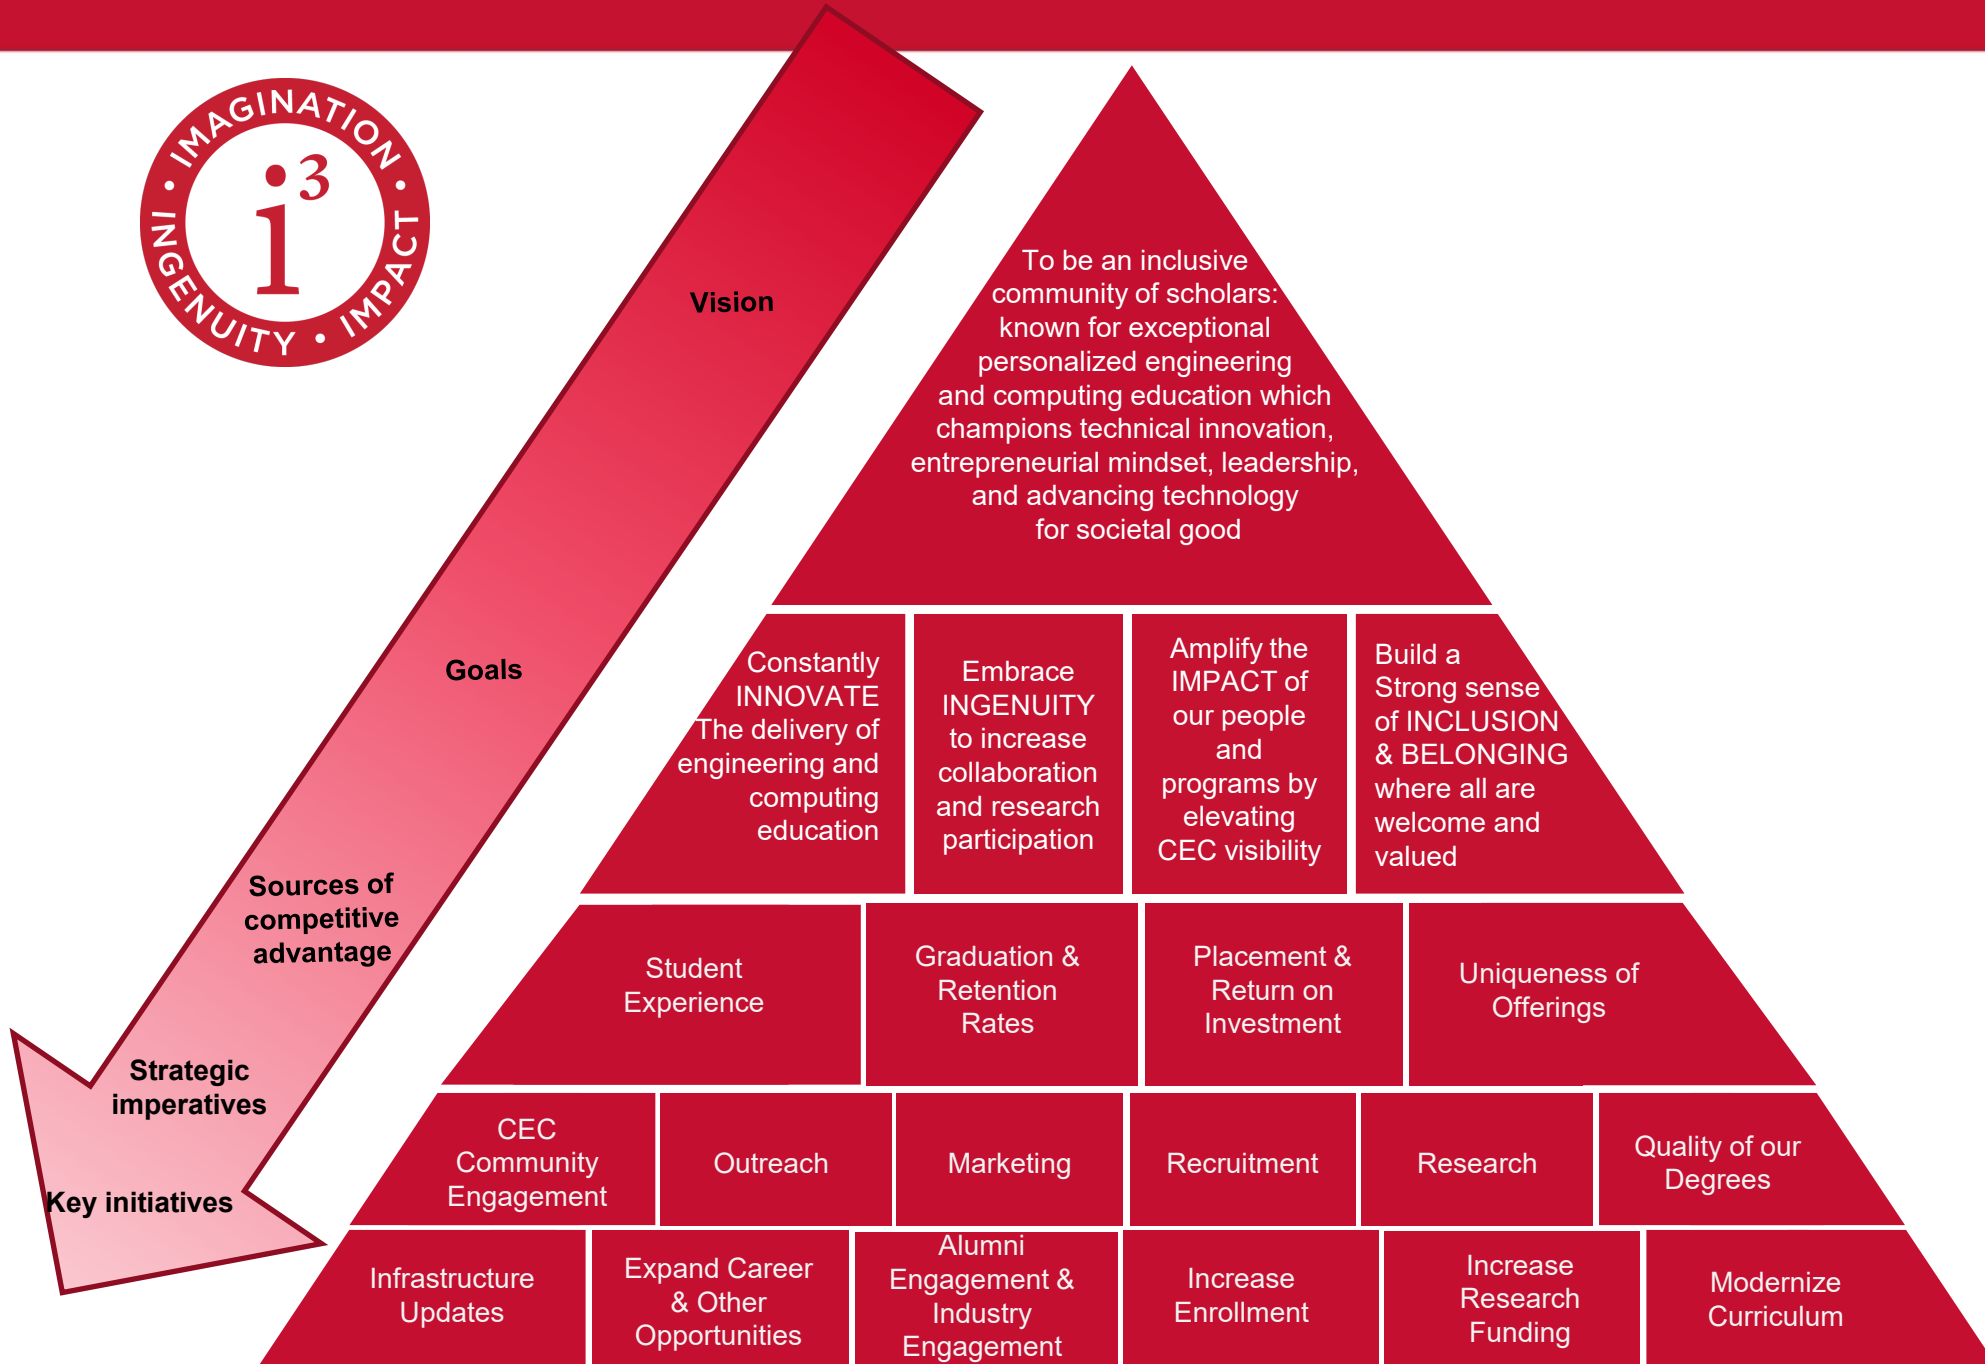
IMAGINATION • IMPACT • INGENUITY •

$i^3$

Vision

Goals

Sources of competitive advantage

Strategic imperatives

Key initiatives

To be an inclusive community of scholars: known for exceptional personalized engineering and computing education which champions technical innovation, entrepreneurial mindset, leadership, and advancing technology for societal good

Constantly INNOVATE The delivery of engineering and computing education

Embrace INGENUITY to increase collaboration and research participation

Amplify the IMPACT of our people and programs by elevating CEC visibility

Build a Strong sense of INCLUSION & BELONGING where all are welcome and valued

Student Experience

Graduation & Retention Rates

Placement & Return on Investment

Uniqueness of Offerings

CEC Community Engagement

Outreach

Marketing

Recruitment

Research

Quality of our Degrees

Infrastructure Updates

Expand Career & Other Opportunities

Alumni Engagement & Industry Engagement

Increase Enrollment

Increase Research Funding

Modernize Curriculum